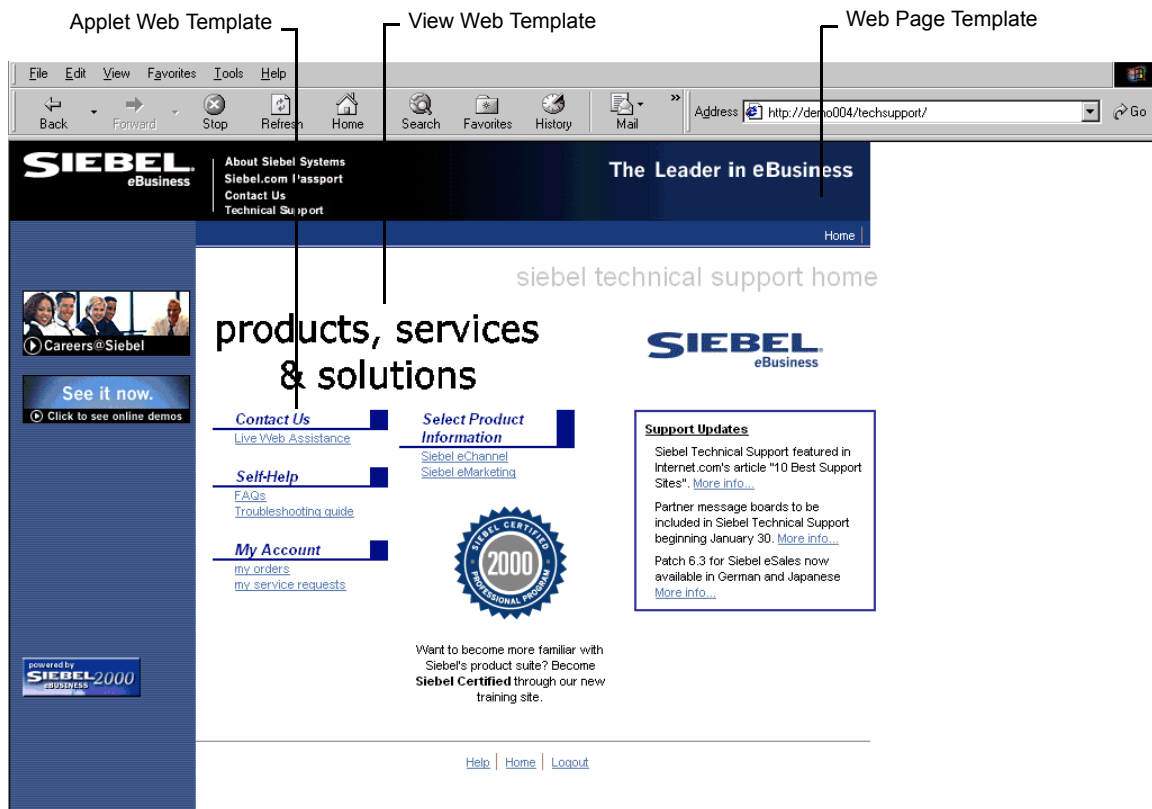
Applet Web Template
View Web Template
Web Page Template

File Edit View Favorites Tools Help

Back Forward Stop Refresh Home Search Favorites History Mail

Address http://demo004/techsupport/ Go

SIEBEL eBusiness

About Siebel Systems
Siebel.com Passport
Contact Us
Technical Support

The Leader in eBusiness

Home

siebel technical support home

Careers@Siebel

See it now.
Click to see online demos

products, services & solutions

SIEBEL eBusiness

Contact Us
Live Web Assistance

Select Product Information
Siebel eChannel
Siebel eMarketing

Support Updates

Siebel Technical Support featured in Internet.com's article "10 Best Support Sites". More info...

Partner message boards to be included in Siebel Technical Support beginning January 30. More info...

Patch 6.3 for Siebel eSales now available in German and Japanese More info...

Self-Help
FAQs
Troubleshooting guide

My Account
my orders
my service requests

SIEBEL CERTIFIED 2000 PROFESSIONAL PROGRAM

powered by SIEBEL 2000 eBUSINESS

Want to become more familiar with Siebel's product suite? Become **Siebel Certified** through our new training site.

Help | Home | Logout